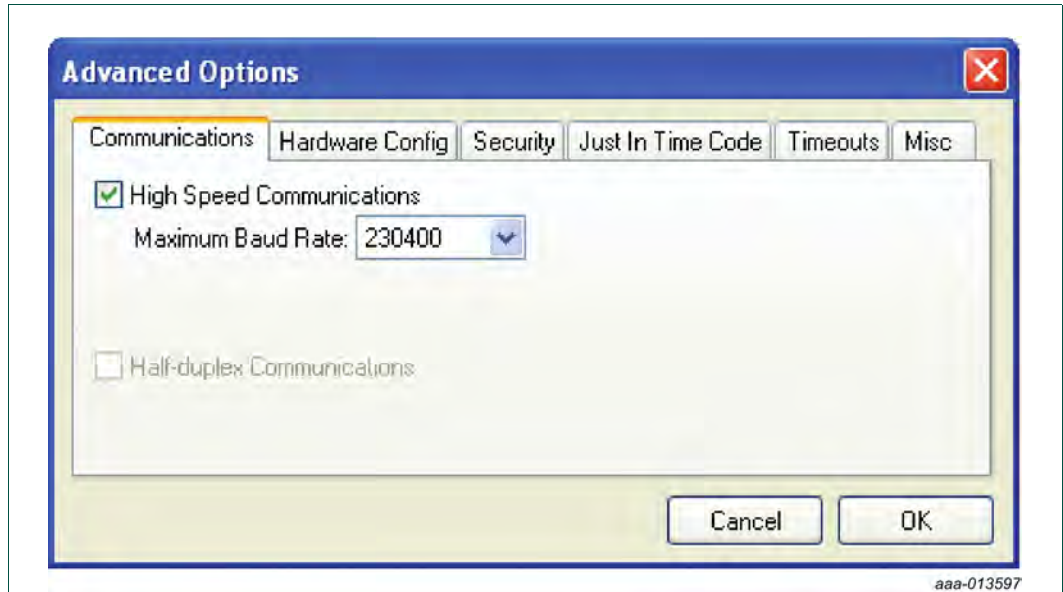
Advanced Options

Communications | Hardware Config | Security | Just In Time Code | Timeouts | Misc

High Speed Communications

Maximum Baud Rate: 230400

Half-duplex Communications

Cancel

OK

aaa-013597